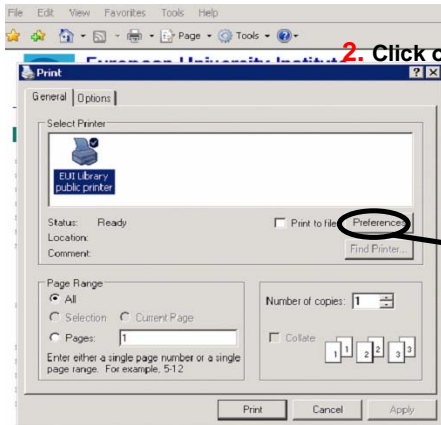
File Edit View Favorites Tools Help

Page Tools

European University Institut

2. Click o

Print

General Options

Select Printer

EUI Library public printer

Status: Ready

Location:

Comment:

Print to file

Preferences

Find Printer...

Page Range

All

Selection

Current Page

Pages: 1

Enter either a single page number or a single page range. For example, 5-12

Number of copies: 1

Collate

1 1 2 2 3 3

Print

Cancel

Apply